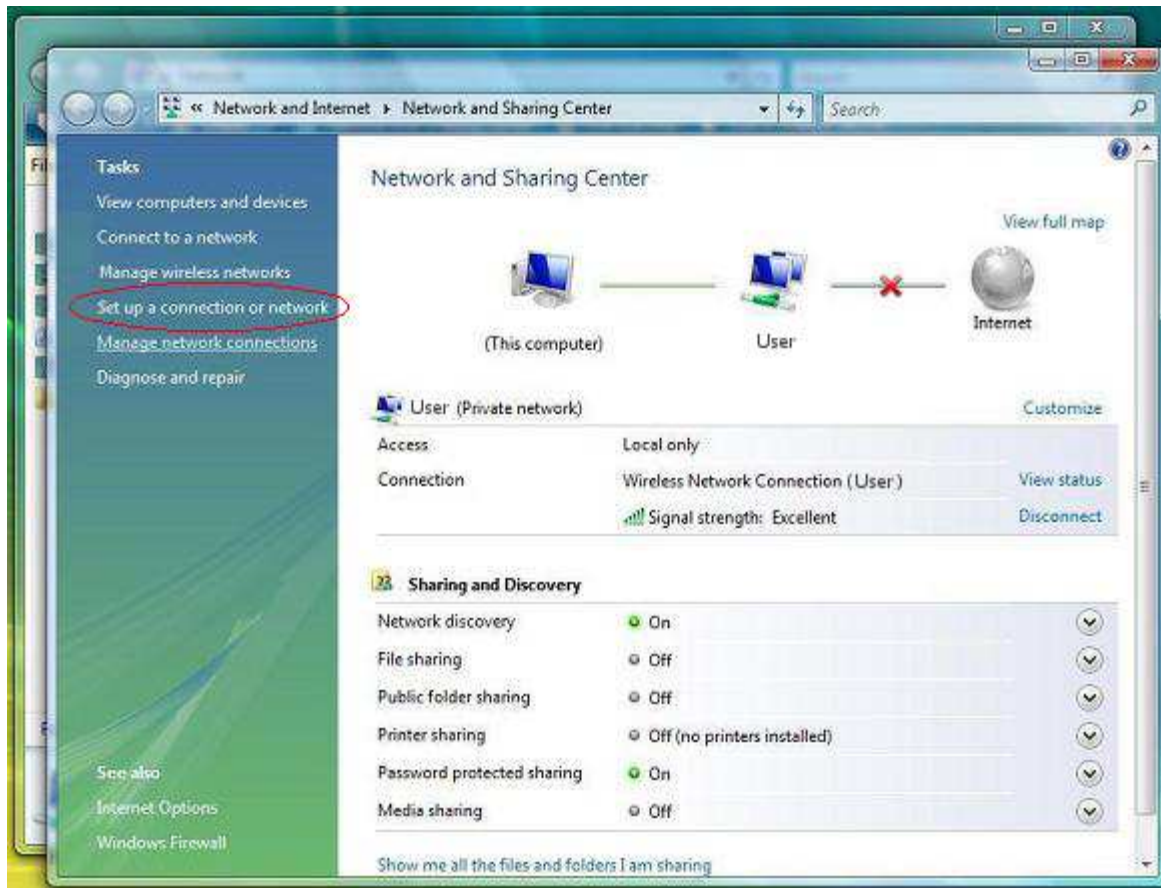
« Network and Internet ▸ Network and Sharing Center

Search

Tasks

View computers and devices

Connect to a network

Manage wireless networks

Set up a connection or network

Manage network connections

Diagnose and repair

See also

Internet Options

Windows Firewall

Network and Sharing Center

View full map

(This computer)

User

Internet

User (Private network)

Customize

| | | |
|---|---|---|
| Access | Local only | |
| Connection | Wireless Network Connection (User) | View status |
| | Signal strength: Excellent | Disconnect |

Sharing and Discovery

| | |
|---|---|
| Network discovery | On |
| File sharing | Off |
| Public folder sharing | Off |
| Printer sharing | Off (no printers installed) |
| Password protected sharing | On |
| Media sharing | Off |

Show me all the files and folders I am sharing